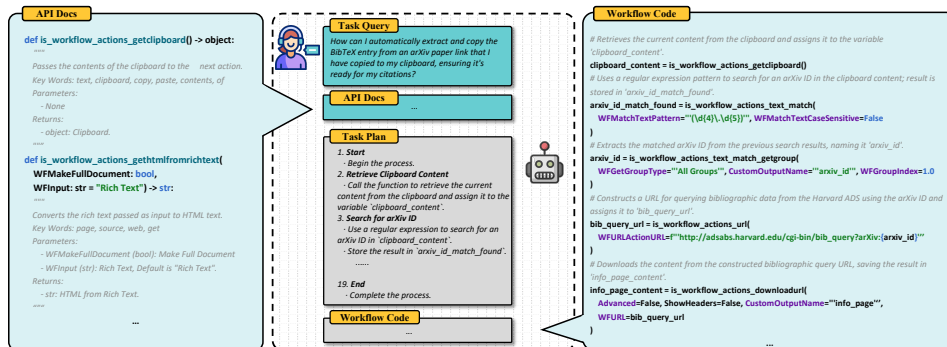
API Docs

def is_workflow_actions_getclipboard() -> object:
"""
Passes the contents of the clipboard to the next action.
Key Words: text, clipboard, copy, paste, contents, of
Parameters:
- None
Returns:
- object: Clipboard.
"""

def is_workflow_actions_gethtmlfromrichtext(
WFMakeFullDocument: bool,
WFInput: str = "Rich Text") -> str:
"""
Converts the rich text passed as input to HTML text.
Key Words: page, source, web, get
Parameters:
- WFMakeFullDocument (bool): Make Full Document
- WFInput (str): Rich Text, Default is "Rich Text".
Returns:
- str: HTML from Rich Text.
"""
...

Task Query

How can I automatically extract and copy the BibTeX entry from an arXiv paper link that I have copied to my clipboard, ensuring it's ready for my citations?

API Docs

...

Task Plan

1. Start
· Begin the process.
2. Retrieve Clipboard Content
· Call the function to retrieve the current content from the clipboard and assign it to the variable `clipboard_content`.
3. Search for arXiv ID
· Use a regular expression to search for an arXiv ID in `clipboard_content`.
· Store the result in `arxiv_id_match_found`.
......
19. End
· Complete the process.

Workflow Code

...

Workflow Code

# Retrieves the current content from the clipboard and assigns it to the variable 'clipboard_content'.
clipboard_content = is_workflow_actions_getclipboard()
# Uses a regular expression pattern to search for an arXiv ID in the clipboard content; results stored in 'arxiv_id_match_found'.
arxiv_id_match_found = is_workflow_actions_text_match(
WFMatchTextPattern=r'''(\d{4}\.\d{5})''', WFMatchTextCaseSensitive=False
)
# Extracts the matched arXiv ID from the previous search results, naming it 'arxiv_id'.
arxiv_id = is_workflow_actions_text_match_getgroup(
WFGetGroupType='''All Groups''', CustomOutputName='''arxiv_id''', WFGroupIndex=1.0
)
# Constructs a URL for querying bibliographic data from the Harvard ADS using the arXiv ID and assigns it to 'bib_query_url'.
bib_query_url = is_workflow_actions_url(
WFURLActionURL=f'''http://adsabs.harvard.edu/cgi-bin/bib_query?arXiv:{arxiv_id}'''
)
# Downloads the content from the constructed bibliographic query URL, saving the result in 'info_page_content'.
info_page_content = is_workflow_actions_downloadurl(
Advanced=False, ShowHeaders=False, CustomOutputName='''info_page''',
WFURL=bib_query_url
)
...